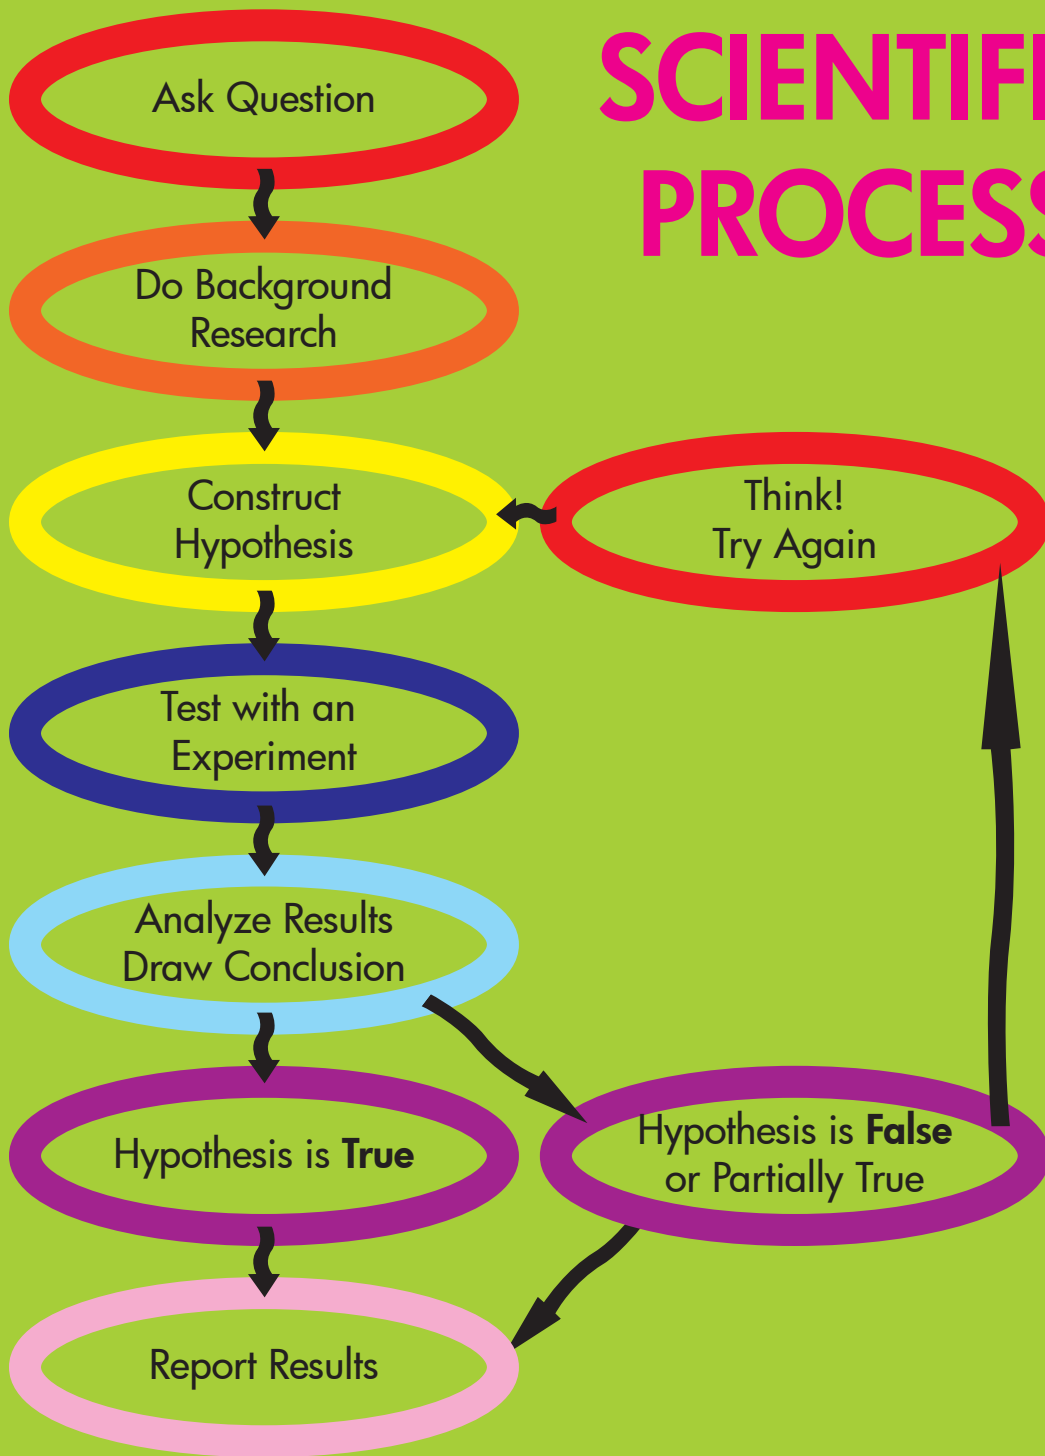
SCIENTIFI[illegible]
PROCESS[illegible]

Ask Question

Do Background Research

Construct Hypothesis

Think! Try Again

Test with an Experiment

Analyze Results Draw Conclusion

Hypothesis is **True**

Hypothesis is **False** or Partially True

Report Results